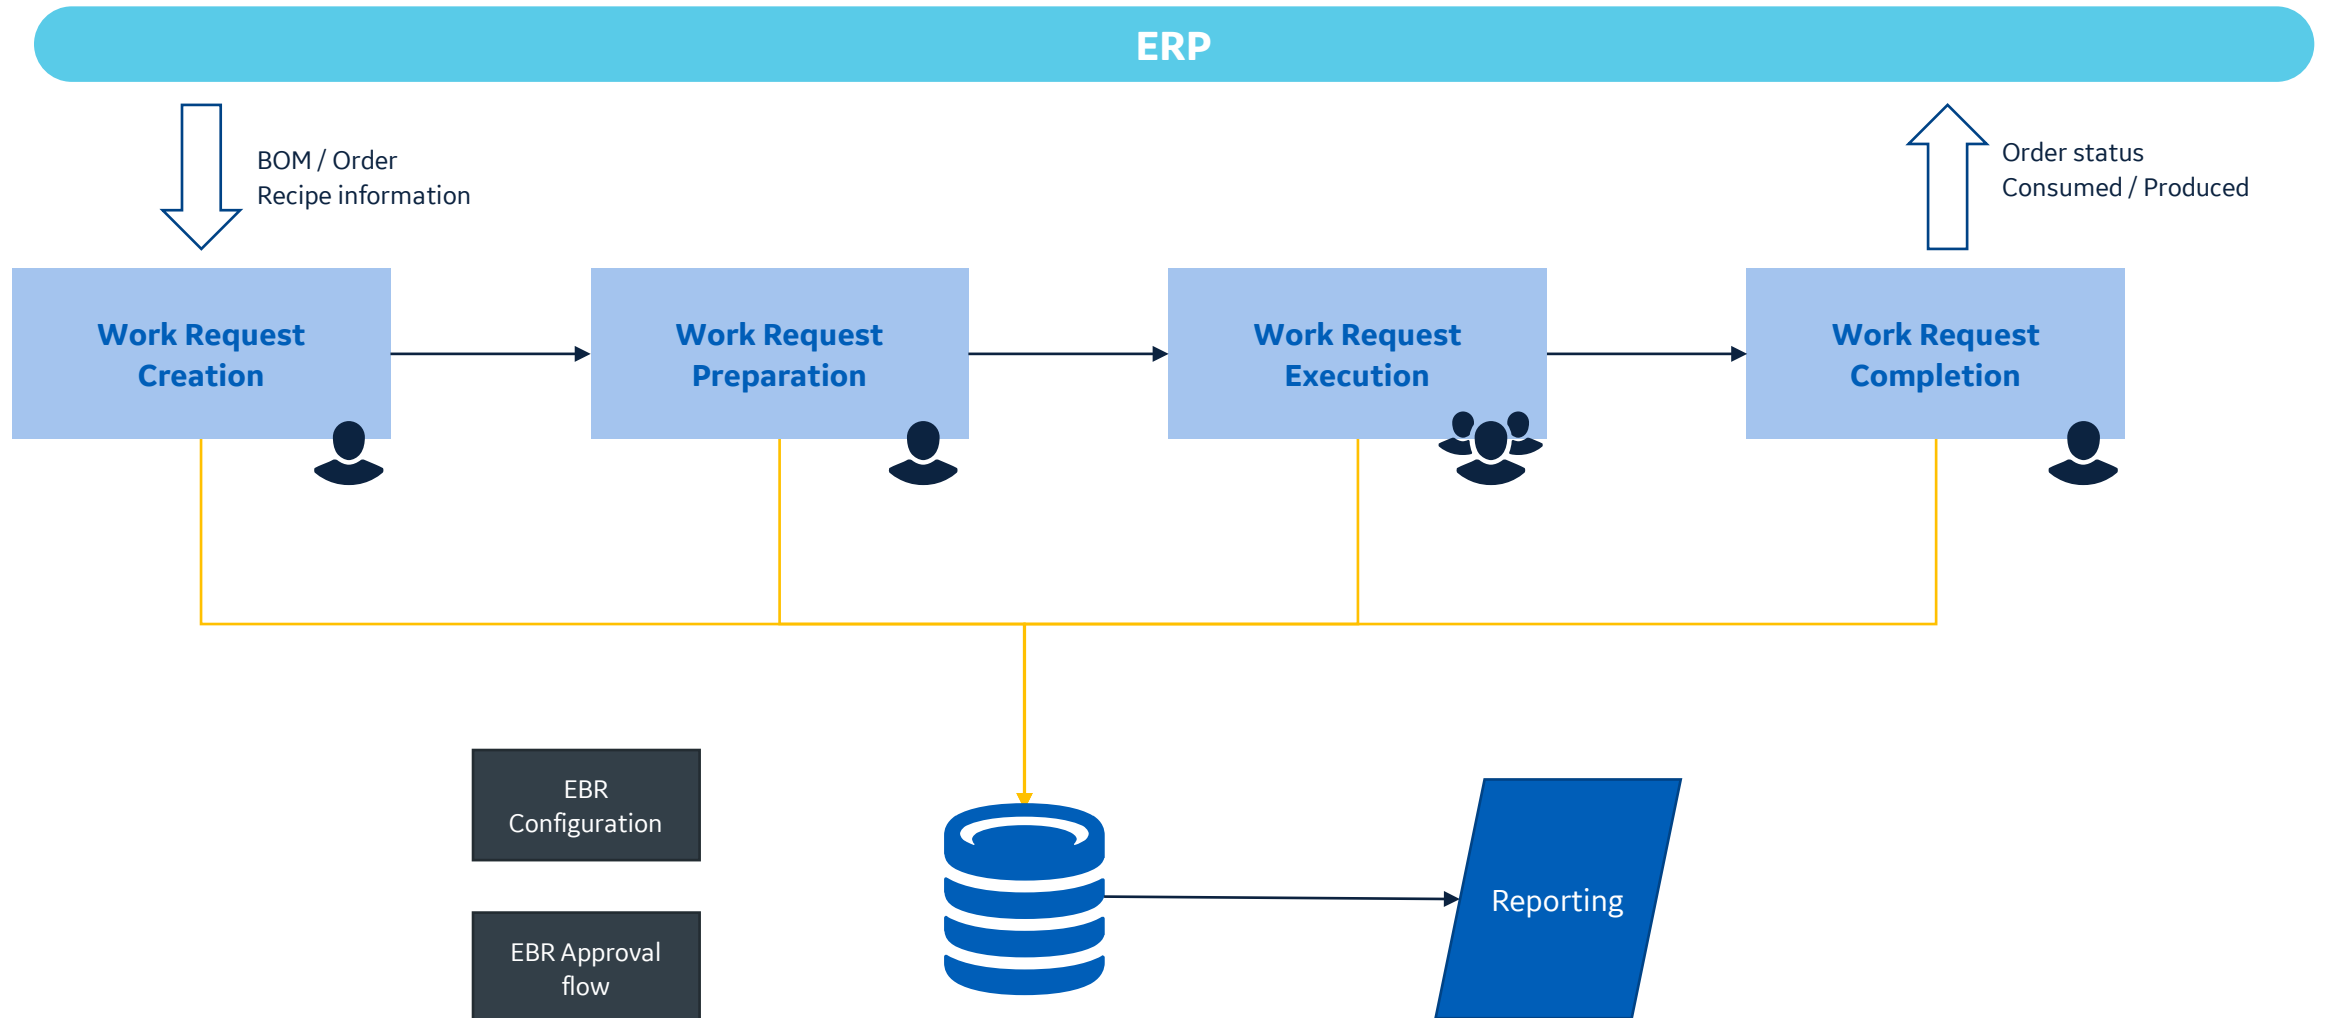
ERP

BOM / Order
Recipe information

Order status
Consumed / Produced

Work Request Creation

Work Request Preparation

Work Request Execution

Work Request Completion

EBR Configuration

EBR Approval flow

Reporting